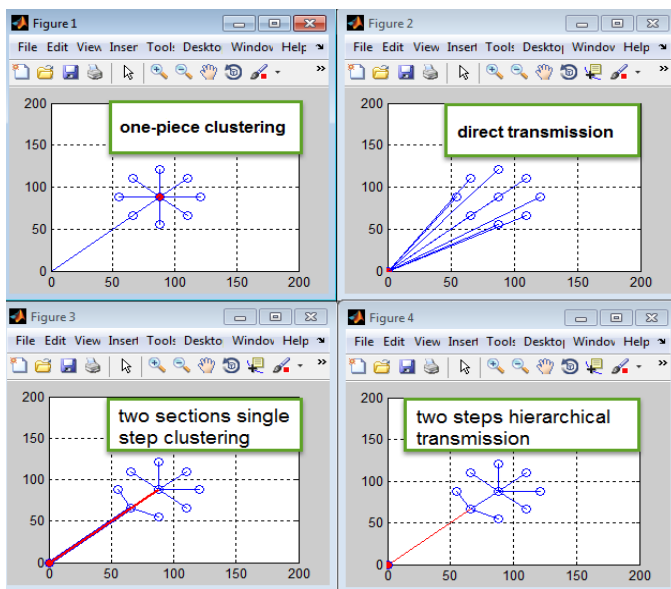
Figure 1

File Edit View Inser Tools Deskto Window Help

one-piece clustering

200
150
100
50
0
0 50 100 150 200

Figure 2

File Edit View Insert Tools Desktop Window Help

direct transmission

200
150
100
50
0
0 50 100 150 200

Figure 3

File Edit View Insert Tools Deskto Window Help

two sections single step clustering

200
150
100
50
0
0 50 100 150 200

Figure 4

File Edit View Insert Tools Desktop Window Help

two steps hierarchical transmission

200
150
100
50
0
0 50 100 150 200